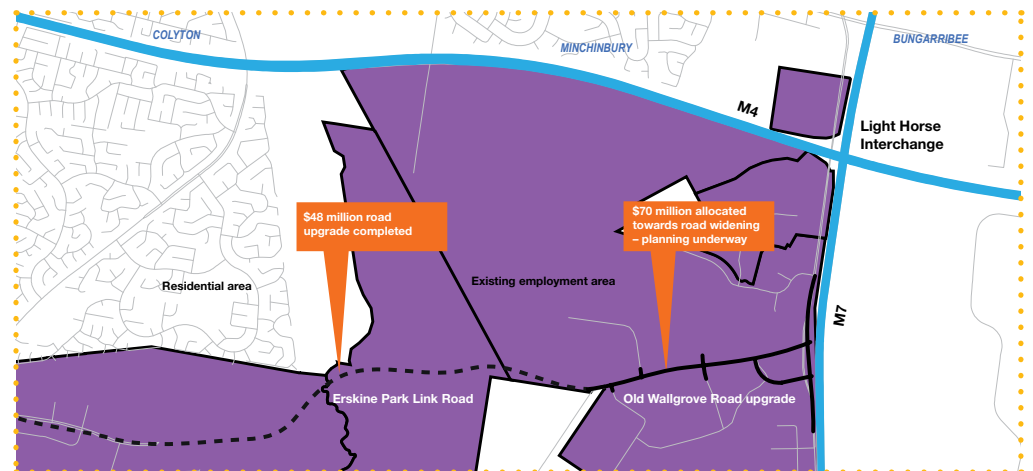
COLYTON

MINCHINBURY

BUNGARRIBEE

M4

Light Horse Interchange

$48 million road upgrade completed

$70 million allocated towards road widening – planning underway

Residential area

Existing employment area

M7

Erskine Park Link Road

Old Wallgrove Road upgrade